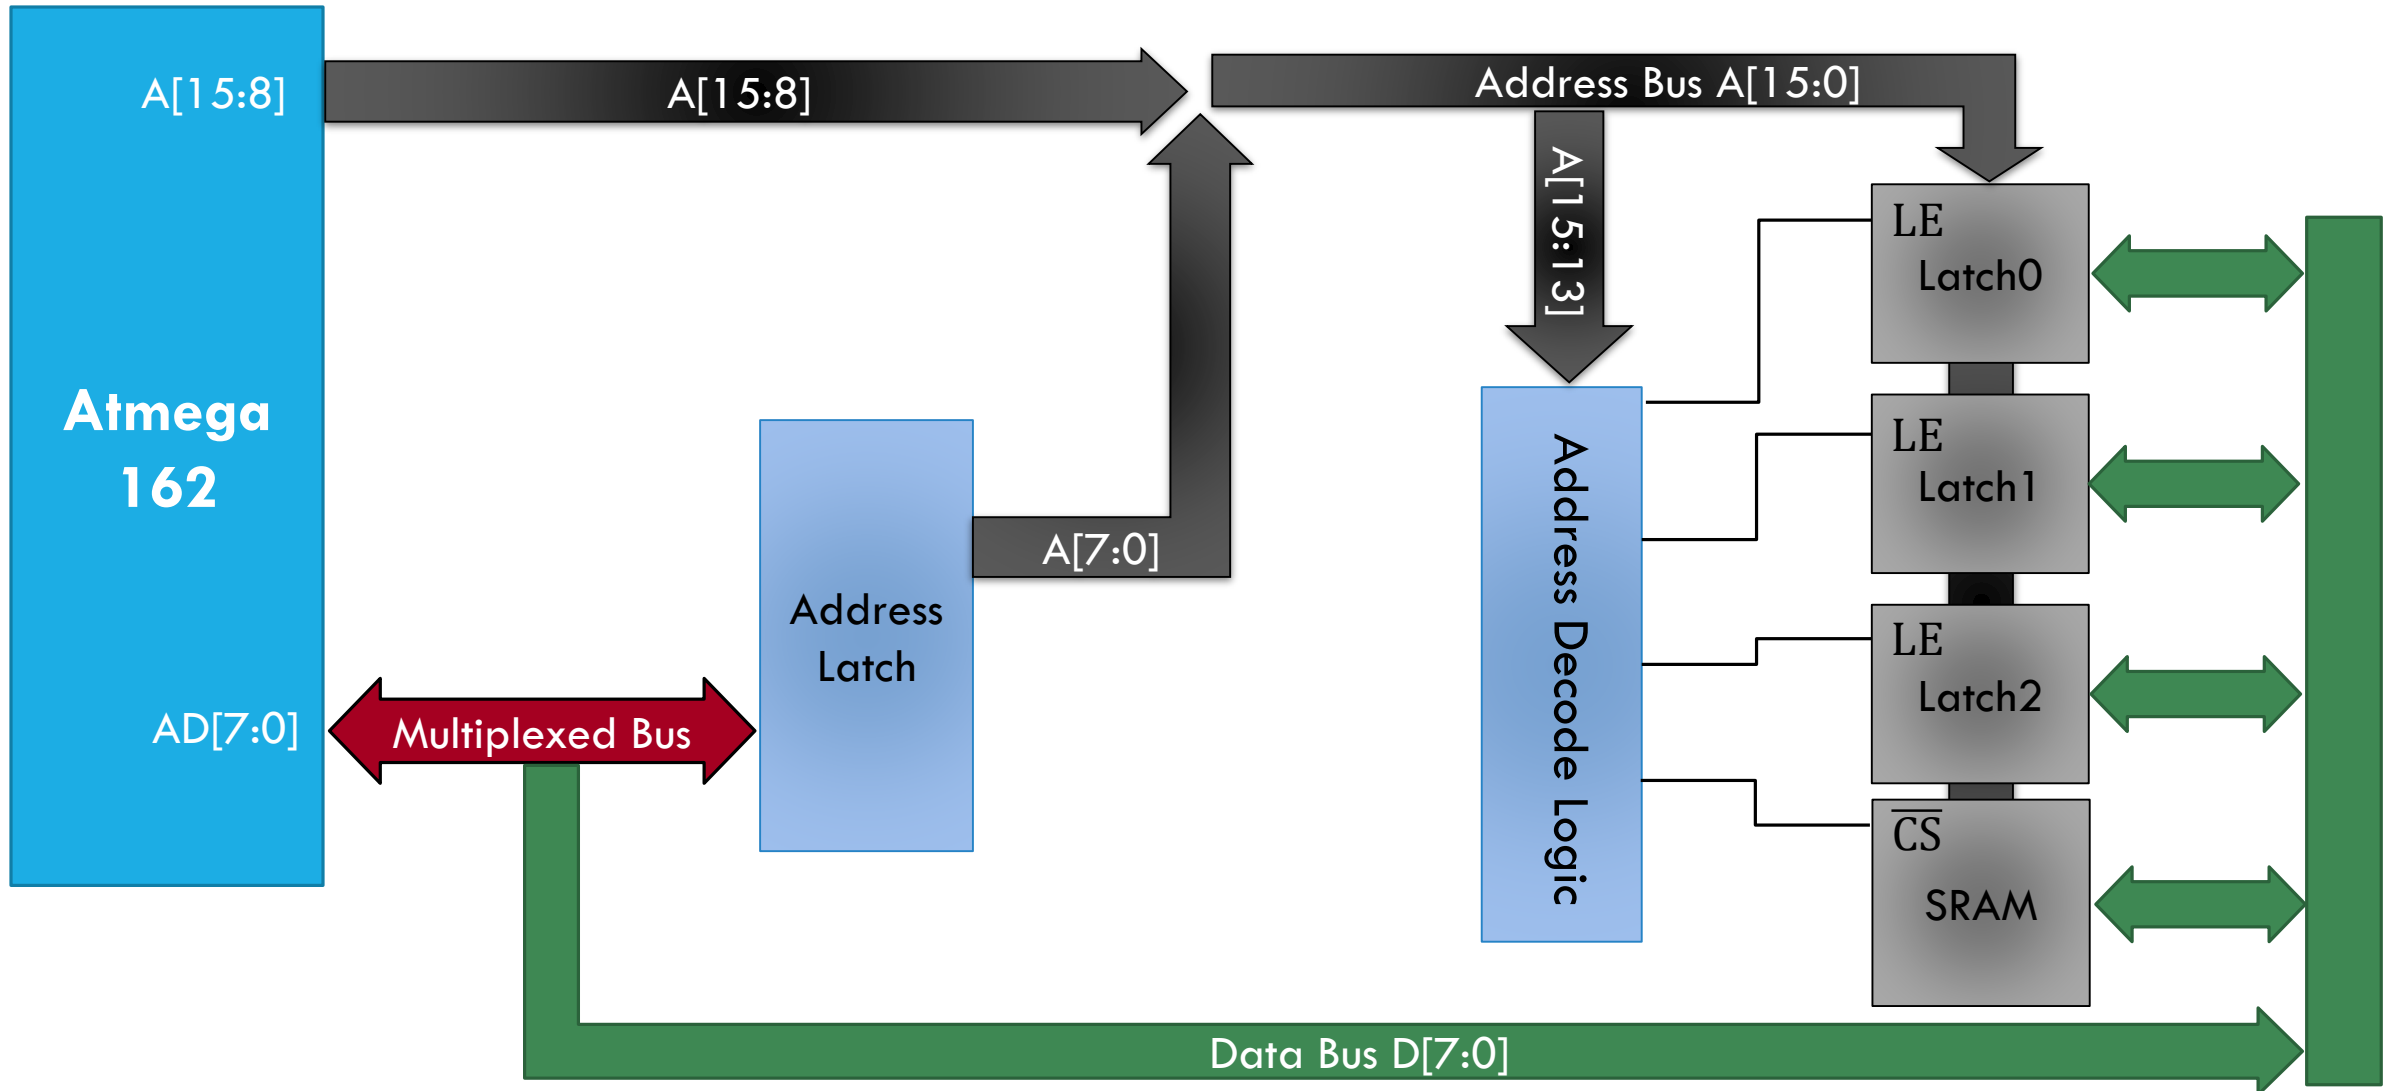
A[15:8]

Atmega 162

AD[7:0]

A[15:8]

Address Bus A[15:0]

A[15:13]

LE
Latch0

LE
Latch1

LE
Latch2

$\overline{CS}$
SRAM

Address Decode Logic

Address Latch

A[7:0]

Multiplexed Bus

Data Bus D[7:0]